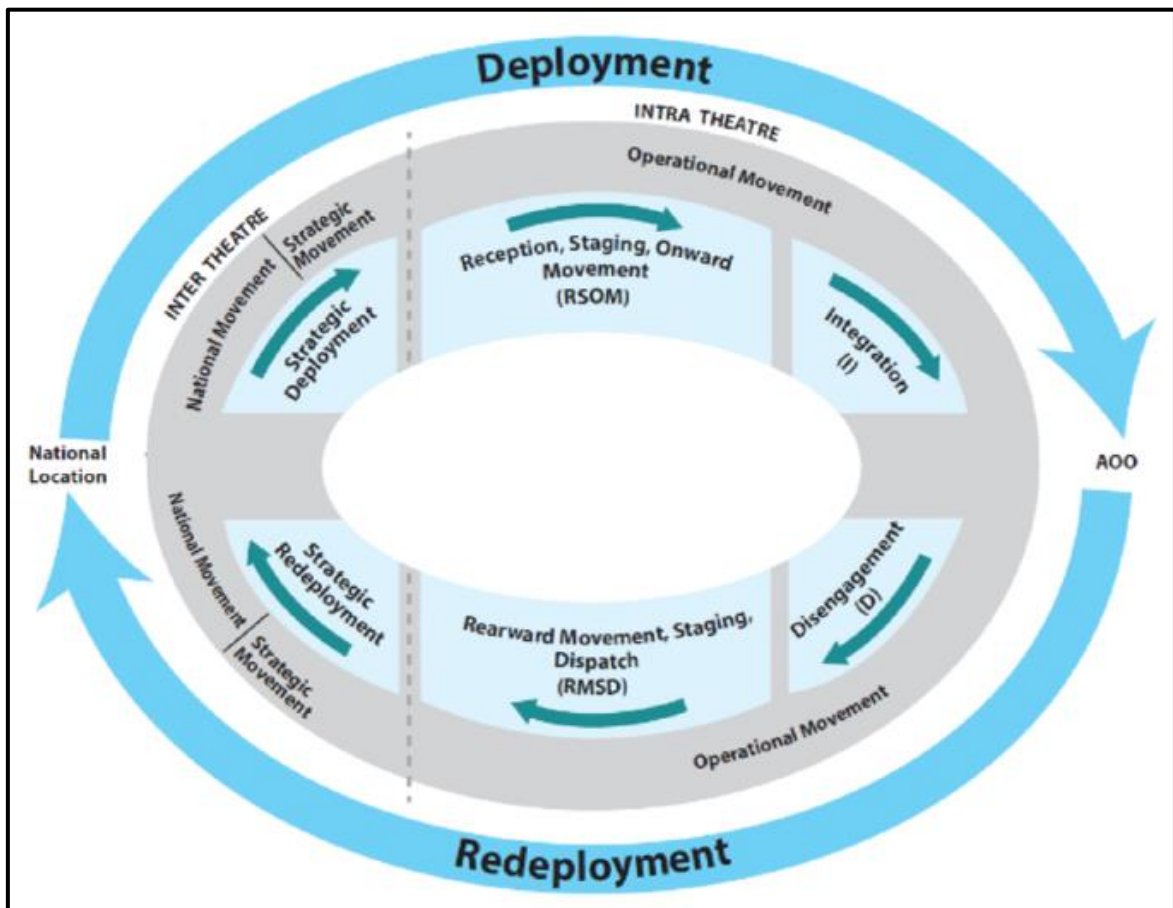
Deployment

INTRA THEATRE

Operational Movement

INTER THEATRE

National Movement

Strategic Movement

Strategic Deployment

Reception, Staging, Onward Movement (RSOM)

Integration (I)

National Location

AOO

National Movement

Strategic Movement

Strategic Redeployment

Rearward Movement, Staging, Dispatch (RMSD)

Disengagement (D)

Operational Movement

Redeployment